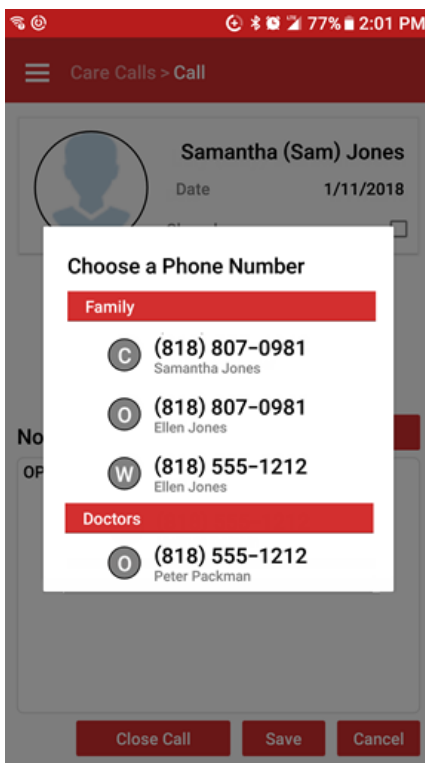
77% 2:01 PM

Care Calls > Call

Samantha (Sam) Jones

Date 1/11/2018

No

OP

Choose a Phone Number

Family

C (818) 807-0981
Samantha Jones

O (818) 807-0981
Ellen Jones

W (818) 555-1212
Ellen Jones

Doctors

O (818) 555-1212
Peter Packman

Close Call

Save

Cancel